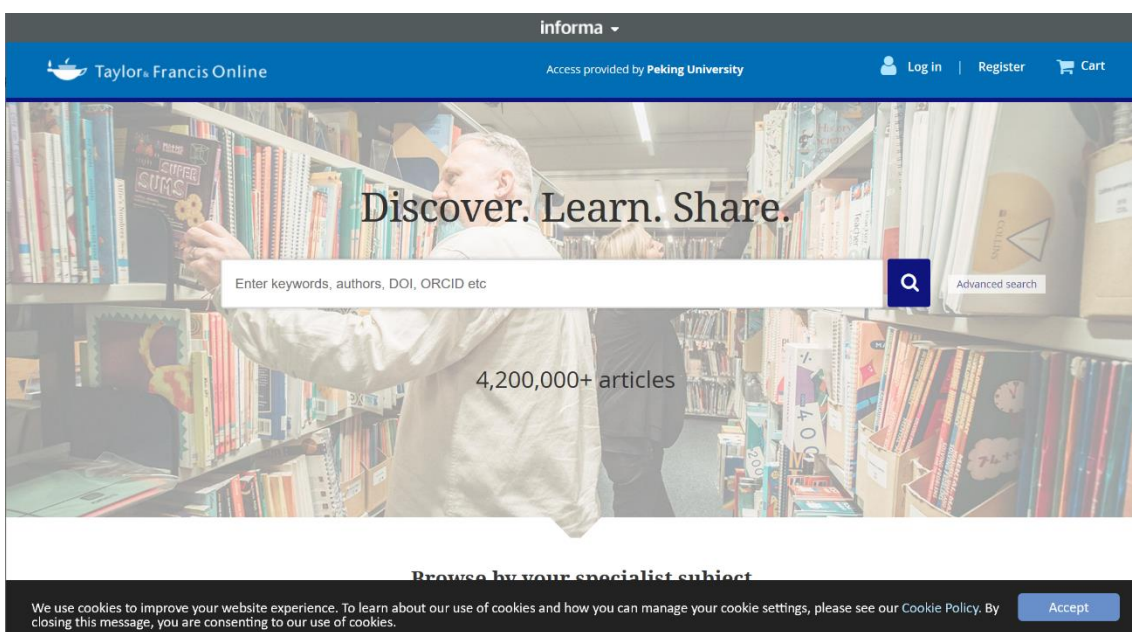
informa

Taylor & Francis Online

Access provided by Peking University

Log in | Register Cart

Discover. Learn. Share.

Enter keywords, authors, DOI, ORCID etc

Advanced search

4,200,000+ articles

Browse by your specialist subject

We use cookies to improve your website experience. To learn about our use of cookies and how you can manage your cookie settings, please see our Cookie Policy. By closing this message, you are consenting to our use of cookies.

Accept